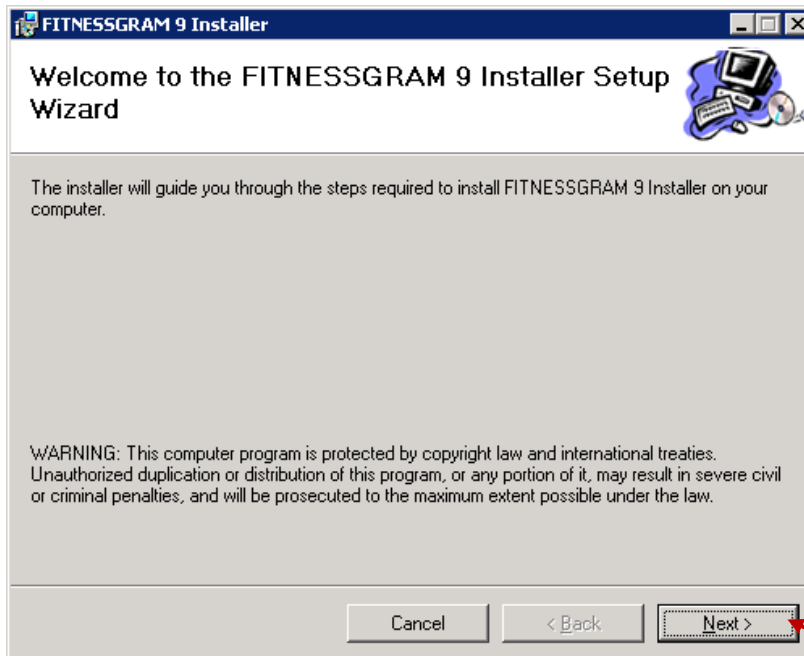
FITNESSGRAM 9 Installer

Welcome to the FITNESSGRAM 9 Installer Setup Wizard

The installer will guide you through the steps required to install FITNESSGRAM 9 Installer on your computer.

WARNING: This computer program is protected by copyright law and international treaties. Unauthorized duplication or distribution of this program, or any portion of it, may result in severe civil or criminal penalties, and will be prosecuted to the maximum extent possible under the law.

Cancel

< Back

Next >